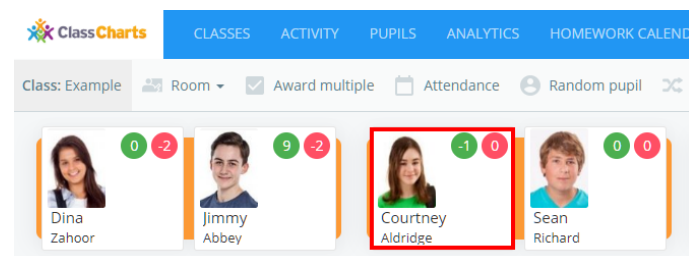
ClassCharts

CLASSES ACTIVITY PUPILS ANALYTICS HOMEWORK CALEND

Class: Example Room Award multiple Attendance Random pupil

0 -2
Dina
Zahoor

9 -2
Jimmy
Abbey

-1 0
Courtney
Aldridge

0 0
Sean
Richard